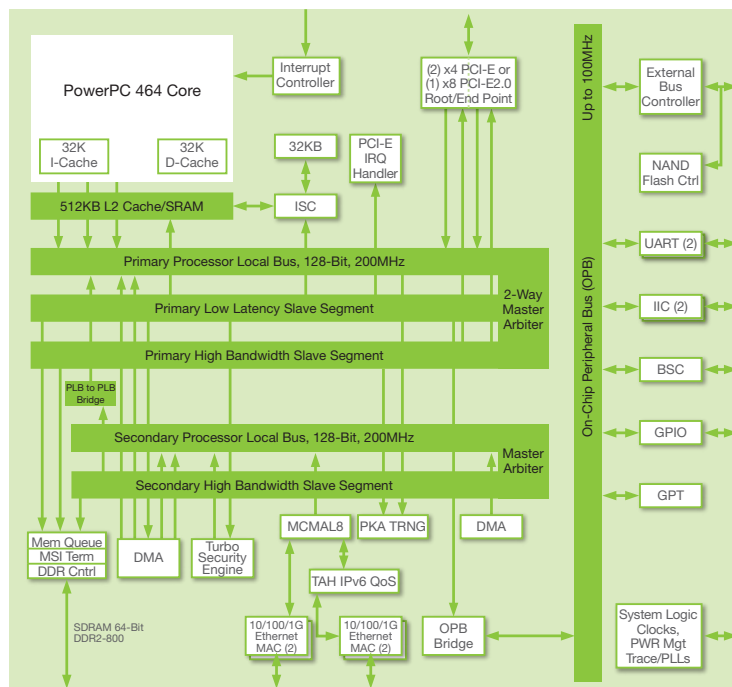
PowerPC 464 Core

32K I-Cache

32K D-Cache

512KB L2 Cache/SRAM

Interrupt Controller

32KB

ISC

PCI-E IRQ Handler

(2) x4 PCI-E or (1) x8 PCI-E2.0 Root/End Point

DMA

Up to 100MHz

External Bus Controller

NAND Flash Ctrl

UART (2)

IIC (2)

BSC

GPIO

GPT

On-Chip Peripheral Bus (OPB)

Primary Processor Local Bus, 128-Bit, 200MHz

Primary Low Latency Slave Segment

2-Way Master Arbiter

Primary High Bandwidth Slave Segment

PLB to PLB Bridge

Secondary Processor Local Bus, 128-Bit, 200MHz

Master Arbiter

Secondary High Bandwidth Slave Segment

Mem Queue

MSI Term

DDR Cntrl

DMA

Turbo Security Engine

MCMAL8

PKA TRNG

DMA

TAH IPv6 QoS

SDRAM 64-Bit DDR2-800

10/100/1G Ethernet MAC (2)

10/100/1G Ethernet MAC (2)

OPB Bridge

System Logic Clocks, PWR Mgt Trace/PLLs